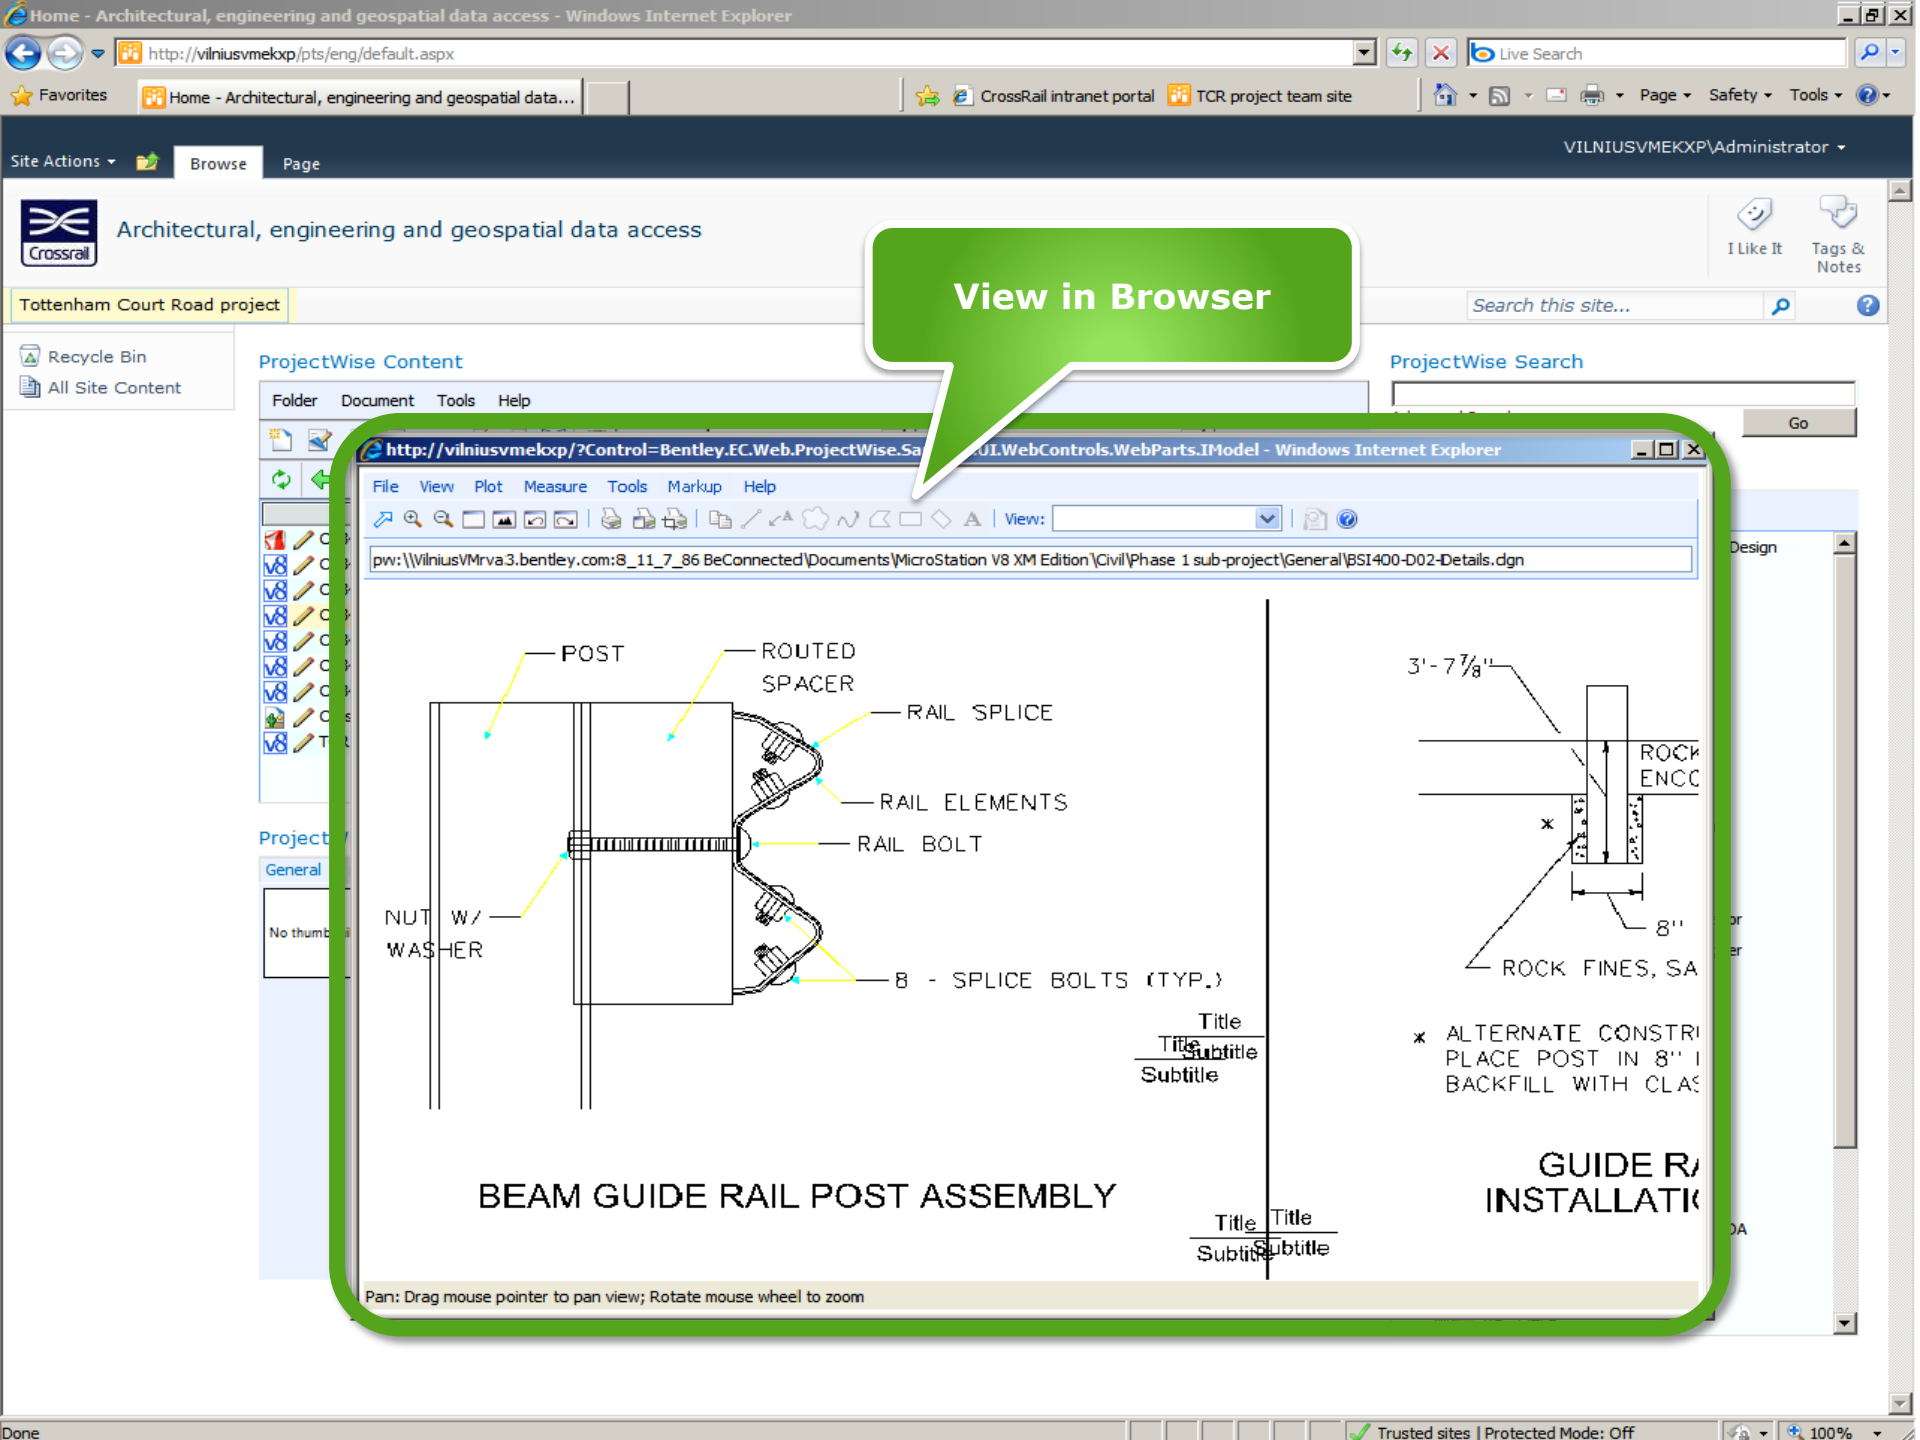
Home - Architectural, engineering and geospatial data access - Windows Internet Explorer

http://vilniusvmekxp/pts/eng/default.aspx

Live Search

Favorites | Home - Architectural, engineering and geospatial data... | CrossRail intranet portal | TCR project team site | Page | Safety | Tools

Site Actions | Browse | Page | VILNIUSVMEKXP\Administrator

Crossrail

Architectural, engineering and geospatial data access

I Like It | Tags & Notes

Tottenham Court Road project

Search this site...

Recycle Bin
All Site Content

ProjectWise Content

Folder | Document | Tools | Help

ProjectWise Search

Go

Project

General

No thumb

View in Browser

http://vilniusvmekxp/?Control=Bentley.EC.Web.ProjectWise.Sa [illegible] UI.WebControls.WebParts.IModel - Windows Internet Explorer

File | View | Plot | Measure | Tools | Markup | Help

View:

pw:\\VilniusVMrva3.bentley.com:8_11_7_86 BeConnected\Documents\MicroStation V8 XM Edition\Civil\Phase 1 sub-project\General\BSI400-D02-Details.dgn

POST
ROUTED SPACER
RAIL SPLICE
RAIL ELEMENTS
RAIL BOLT
NUT W/ WASHER
8 - SPLICE BOLTS (TYP.)

Title
Title Subtitle
Subtitle

BEAM GUIDE RAIL POST ASSEMBLY

Title Title
Subtitle Subtitle

$3'-7\frac{7}{8}''$
ROCK ENCC
8''
ROCK FINES, SA
ALTERNATE CONSTR
PLACE POST IN 8''
BACKFILL WITH CLAS

GUIDE R
INSTALLATI

Design

Pan: Drag mouse pointer to pan view; Rotate mouse wheel to zoom

Done | Trusted sites | Protected Mode: Off | 100%